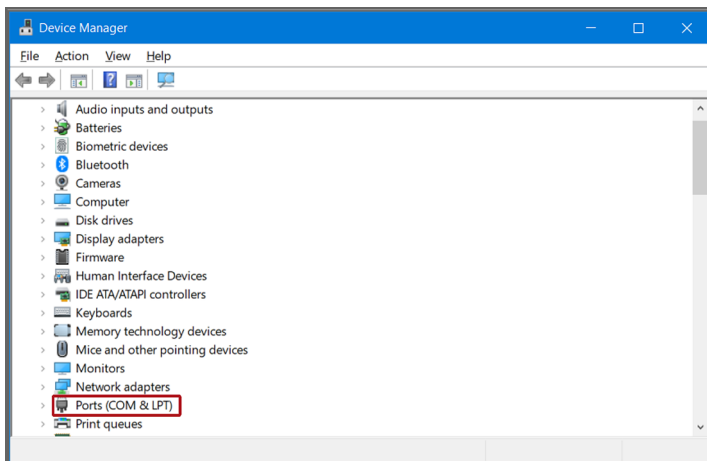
Device Manager

File Action View Help

Audio inputs and outputs
Batteries
Biometric devices
Bluetooth
Cameras
Computer
Disk drives
Display adapters
Firmware
Human Interface Devices
IDE ATA/ATAPI controllers
Keyboards
Memory technology devices
Mice and other pointing devices
Monitors
Network adapters
Ports (COM & LPT)
Print queues